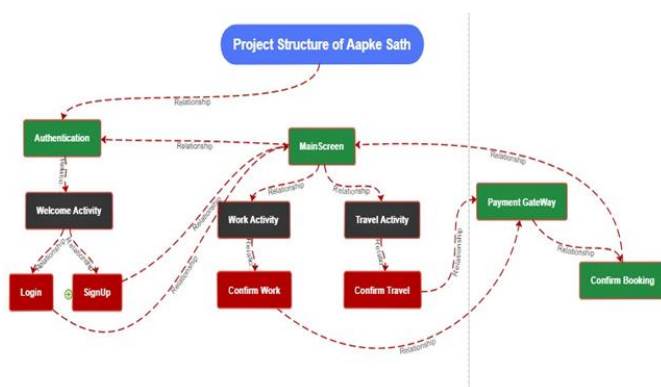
Project Structure of Aapke Sath

Relationship

Authentication

Relationship

MainScreen

Relationship

Relationship

Welcome Activity

Relationship

Relationship

Relationship

Work Activity

Travel Activity

Payment GateWay

Relationship

Relationship

Relationship

Relationship

Relationship

Relationship

Relationship

Login

SignUp

Confirm Work

Confirm Travel

Confirm Booking

Relationship